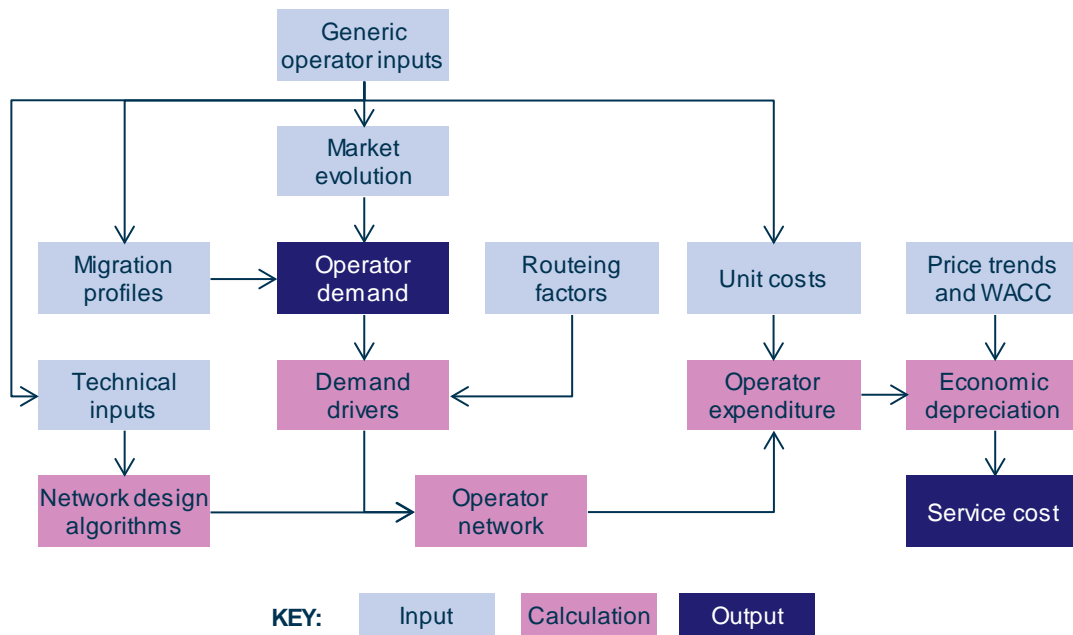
Generic operator inputs

Market evolution

Migration profiles

Operator demand

Routeing factors

Unit costs

Price trends and WACC

Technical inputs

Demand drivers

Operator expenditure

Economic depreciation

Network design algorithms

Operator network

Service cost

KEY: Input Calculation Output